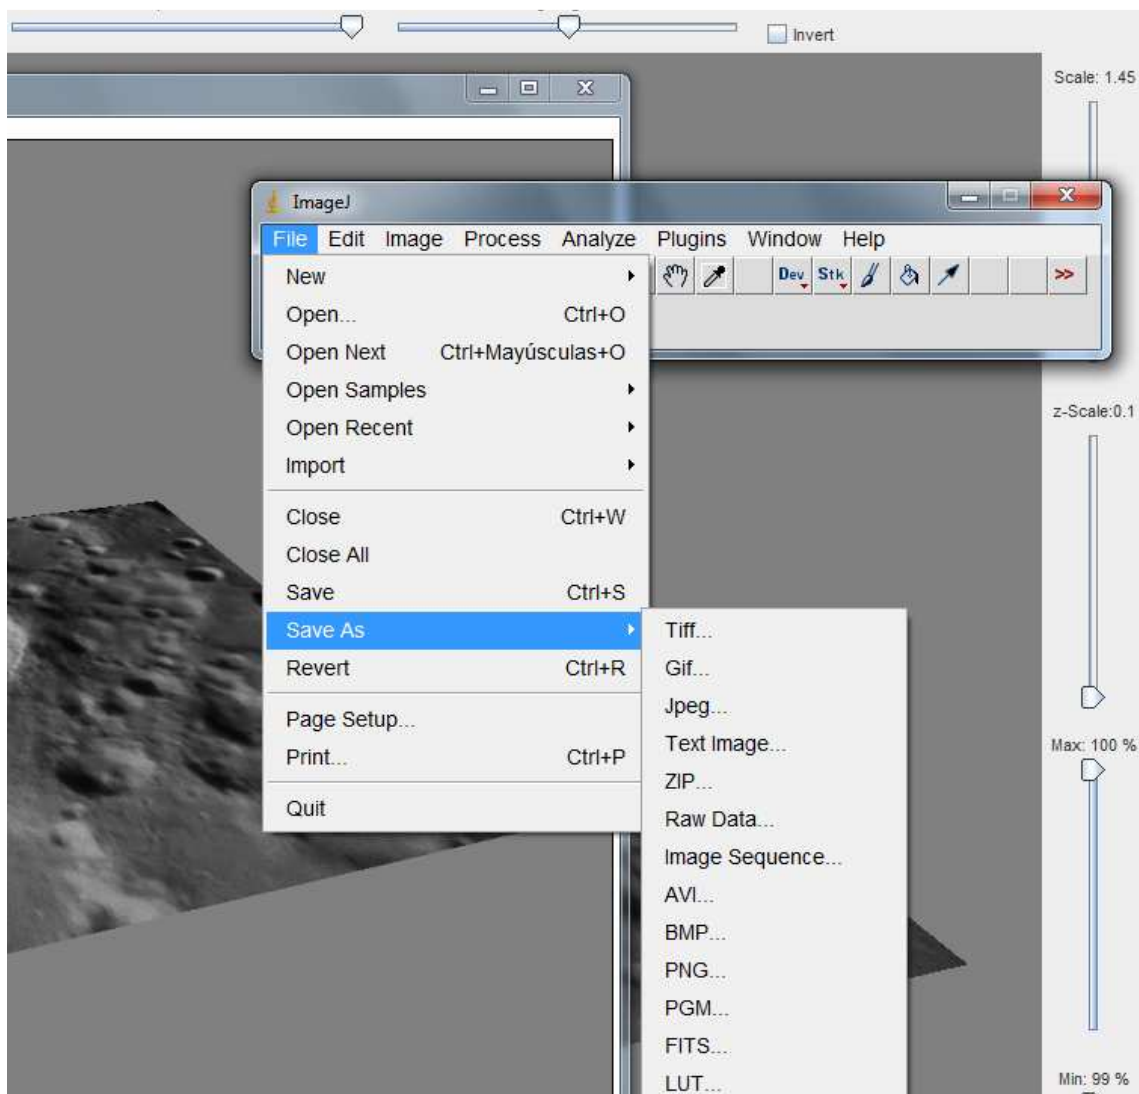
Invert

Scale: 1.45

ImageJ

File Edit Image Process Analyze Plugins Window Help

Dev Stk >>

New
Open... Ctrl+O
Open Next Ctrl+Mayúsculas+O
Open Samples
Open Recent
Import

Close Ctrl+W
Close All
Save Ctrl+S
Save As
Revert Ctrl+R

Page Setup...
Print... Ctrl+P

Quit

Tiff...
Gif...
Jpeg...
Text Image...
ZIP...
Raw Data...
Image Sequence...
AVI...
BMP...
PNG...
PGM...
FITS...
LUT...

z-Scale:0.1

Max: 100 %

Min: 99 %